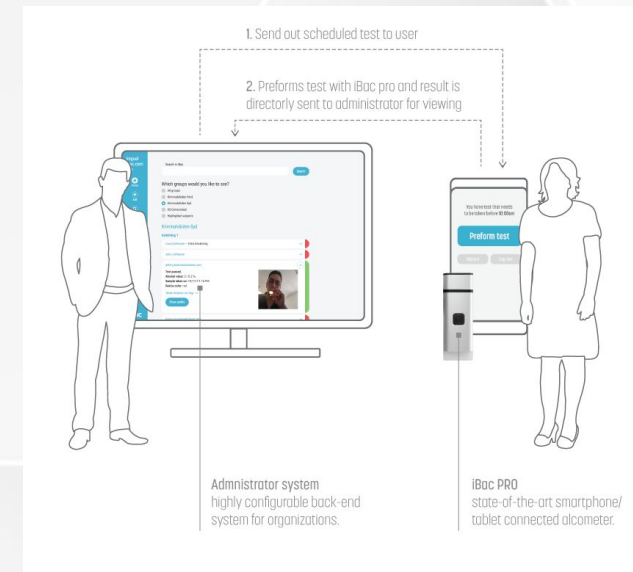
1. Send out scheduled test to user

2. Preforms test with iBac pro and result is directorly sent to administrator for viewing

Search in iBac

Search

Which groups would you like to see?

Alla grupper

Skiftarbetare

Skiftarbetare Natt

Which groups would you like to see?

Test passed

You have test that needs to be taken before 10:00am

Preform test

Admnistrator system
highly configurable back-end system for organizations.

iBac PRO
state-of-the-art smartphone/ tablet connected alcometer.